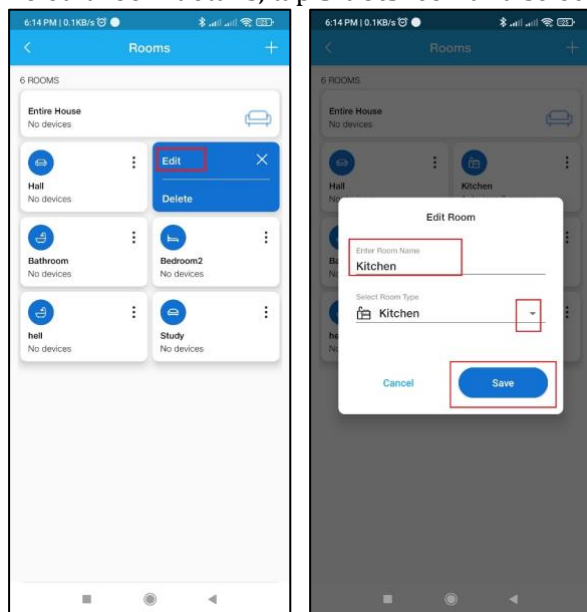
6:14 PM | 0.1KB/s

Rooms

6 ROOMS

Entire House
No devices

Hall
No devices

Edit

Delete

Bathroom
No devices

Bedroom2
No devices

hell
No devices

Study
No devices

6:14 PM | 0.1KB/s

Rooms

6 ROOMS

Entire House
No devices

Hall

Kitchen

Edit Room

Enter Room Name
Kitchen

Select Room Type
Kitchen

Cancel

Save